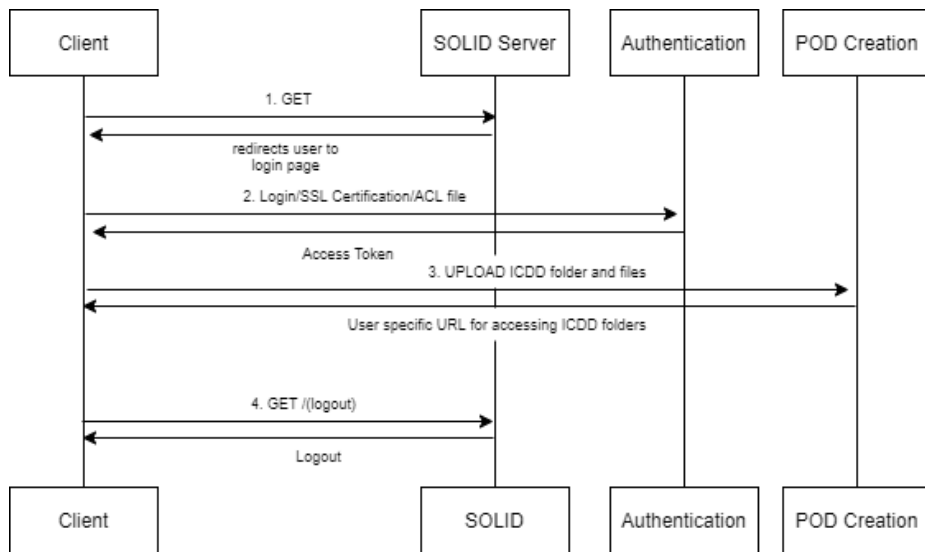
Client

SOLID Server

Authentication

POD Creation

1. GET

redirects user to login page

2. Login/SSL Certification/ACL file

Access Token

3. UPLOAD ICDD folder and files

User specific URL for accessing ICDD folders

4. GET /(logout)

Logout

Client

SOLID

Authentication

POD Creation